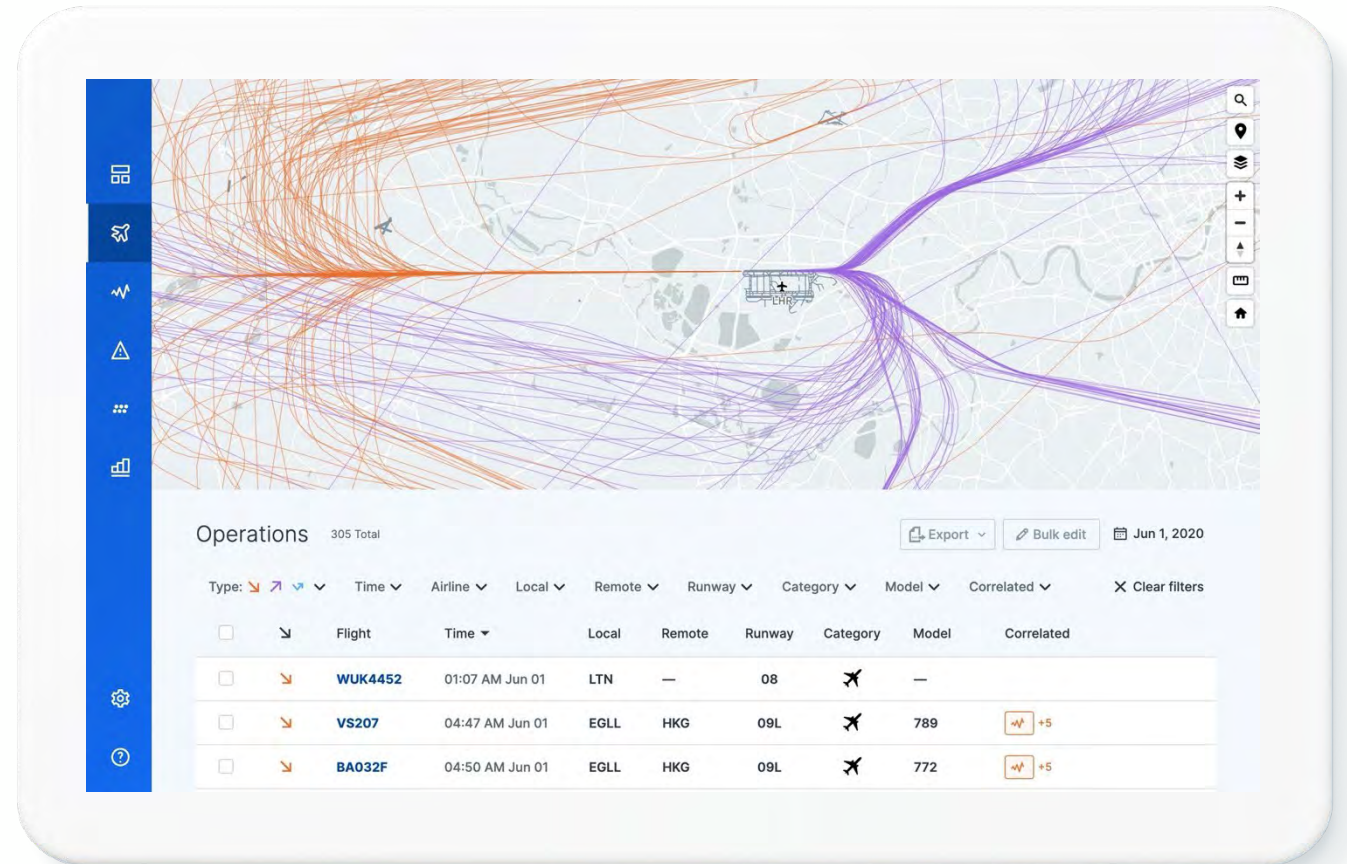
LHR

Operations 305 Total

Export Bulk edit Jun 1, 2020

Type: Time Airline Local Remote Runway Category Model Correlated Clear filters

| | Flight | Time | Local | Remote | Runway | Category | Model | Correlated |
|---|---|---|---|---|---|---|---|---|
| | WUK4452 | 01:07 AM Jun 01 | LTN | — | 08 | | — | |
| | VS207 | 04:47 AM Jun 01 | EGLL | HKG | 09L | | 789 | +5 |
| | BA032F | 04:50 AM Jun 01 | EGLL | HKG | 09L | | 772 | +5 |